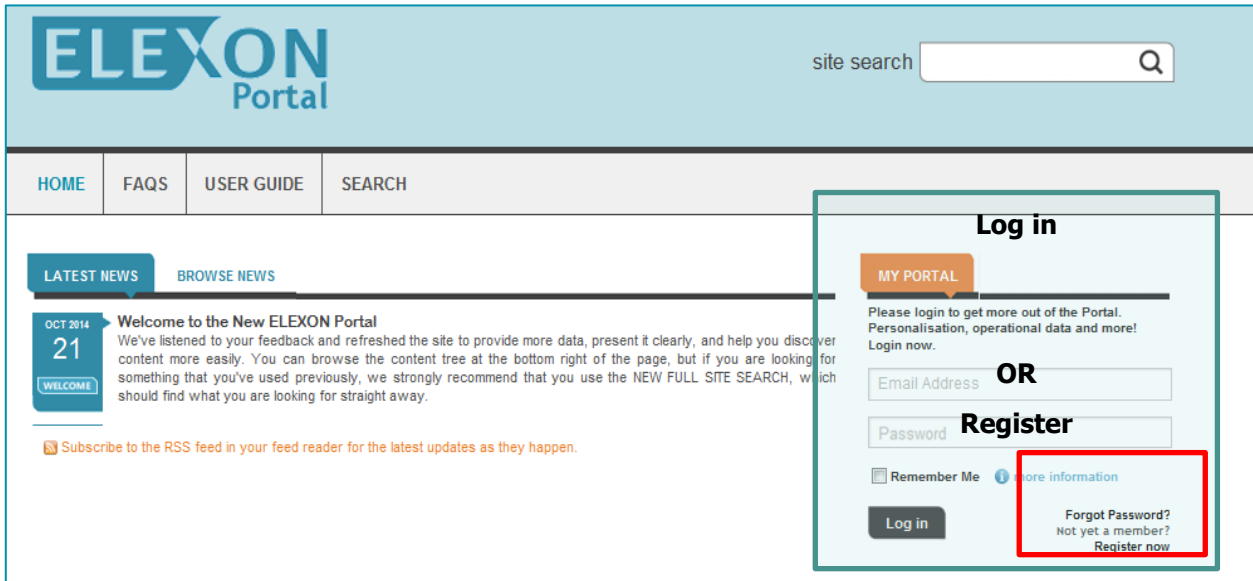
ELEXON Portal

site search

HOME FAQS USER GUIDE SEARCH

Log in

LATEST NEWS BROWSE NEWS

MY PORTAL

OCT 2014
21
WELCOME

Welcome to the New ELEXON Portal
We've listened to your feedback and refreshed the site to provide more data, present it clearly, and help you discover content more easily. You can browse the content tree at the bottom right of the page, but if you are looking for something that you've used previously, we strongly recommend that you use the NEW FULL SITE SEARCH, which should find what you are looking for straight away.

Subscribe to the RSS feed in your feed reader for the latest updates as they happen.

Please login to get more out of the Portal. Personalisation, operational data and more! Login now.

Email Address

OR

Password

Register

Remember Me more information

Log in

Forgot Password?
Not yet a member?
Register now